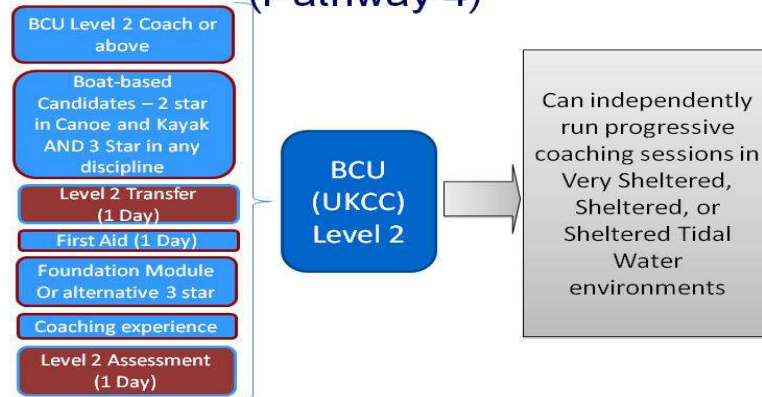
(Pathway 4)

BCU Level 2 Coach or above

Boat-based Candidates – 2 star in Canoe and Kayak AND 3 Star in any discipline

Level 2 Transfer (1 Day)

First Aid (1 Day)

Foundation Module Or alternative 3 star

Coaching experience

Level 2 Assessment (1 Day)

BCU (UKCC) Level 2

Can independently run progressive coaching sessions in Very Sheltered, Sheltered, or Sheltered Tidal Water environments